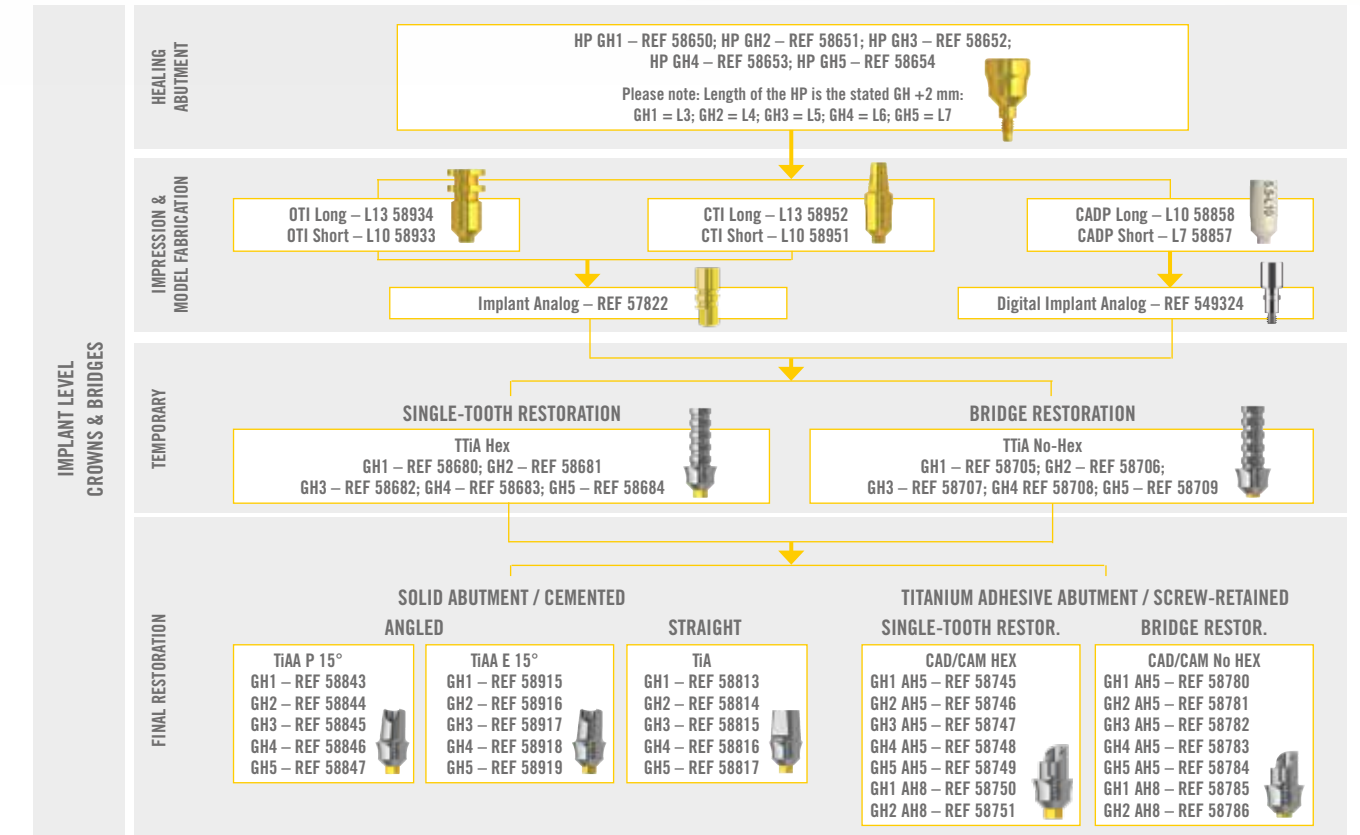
IMPLANT LEVEL
CROWNS & BRIDGES

HEALING ABUTMENT

HP GH1 – REF 58650; HP GH2 – REF 58651; HP GH3 – REF 58652; HP GH4 – REF 58653; HP GH5 – REF 58654

Please note: Length of the HP is the stated GH +2 mm: GH1 = L3; GH2 = L4; GH3 = L5; GH4 = L6; GH5 = L7

IMPRESSION & MODEL FABRICATION

OTI Long – L13 58934
OTI Short – L10 58933

CTI Long – L13 58952
CTI Short – L10 58951

CADP Long – L10 58858
CADP Short – L7 58857

Implant Analog – REF 57822

Digital Implant Analog – REF 549324

TEMPORARY

SINGLE-TOOTH RESTORATION

TTiA Hex
GH1 – REF 58680; GH2 – REF 58681
GH3 – REF 58682; GH4 – REF 58683; GH5 – REF 58684

BRIDGE RESTORATION

TTiA No-Hex
GH1 – REF 58705; GH2 – REF 58706;
GH3 – REF 58707; GH4 REF 58708; GH5 – REF 58709

FINAL RESTORATION

SOLID ABUTMENT / CEMENTED

ANGLED

TiAA P 15°
GH1 – REF 58843
GH2 – REF 58844
GH3 – REF 58845
GH4 – REF 58846
GH5 – REF 58847

TiAA E 15°
GH1 – REF 58915
GH2 – REF 58916
GH3 – REF 58917
GH4 – REF 58918
GH5 – REF 58919

STRAIGHT

TiA
GH1 – REF 58813
GH2 – REF 58814
GH3 – REF 58815
GH4 – REF 58816
GH5 – REF 58817

TITANIUM ADHESIVE ABUTMENT / SCREW-RETAINED

SINGLE-TOOTH RESTOR.

CAD/CAM HEX
GH1 AH5 – REF 58745
GH2 AH5 – REF 58746
GH3 AH5 – REF 58747
GH4 AH5 – REF 58748
GH5 AH5 – REF 58749
GH1 AH8 – REF 58750
GH2 AH8 – REF 58751

BRIDGE RESTOR.

CAD/CAM No HEX
GH1 AH5 – REF 58780
GH2 AH5 – REF 58781
GH3 AH5 – REF 58782
GH4 AH5 – REF 58783
GH5 AH5 – REF 58784
GH1 AH8 – REF 58785
GH2 AH8 – REF 58786